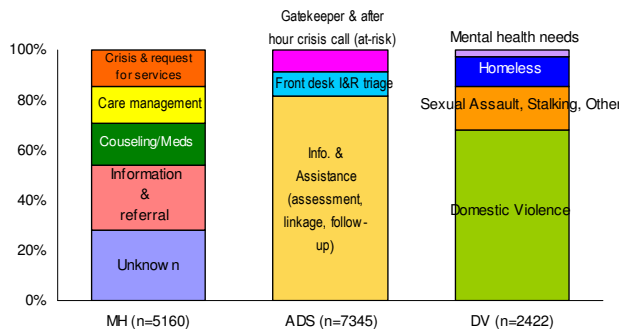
100%
80%
60%
40%
20%
0%

Crisis & request for services
Care management
Couseling/Meds
Information & referral
Unknow n
MH (n=5160)

Gatekeeper & after hour crisis call (at-risk)
Front desk I&R triage
Info. & Assistance (assessment, linkage, follow-up)
ADS (n=7345)

Mental health needs
Homeless
Sexual Assault, Stalking, Other
Domestic Violence
DV (n=2422)